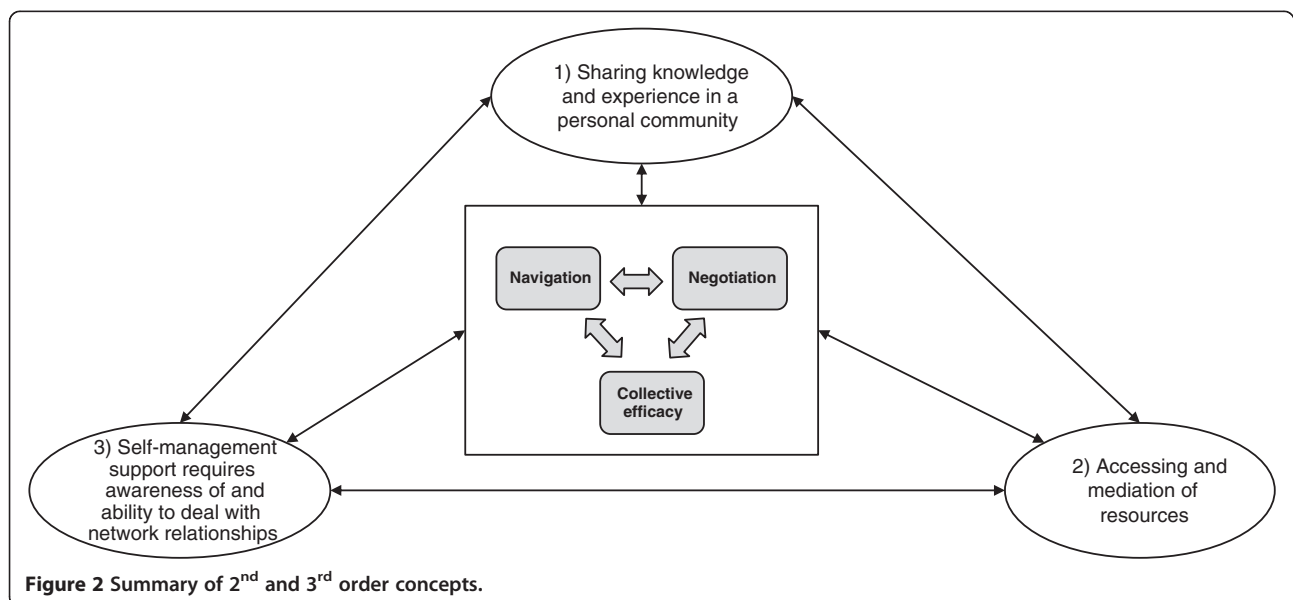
1) Sharing knowledge and experience in a personal community

Navigation

Negotiation

Collective efficacy

3) Self-management support requires awareness of and ability to deal with network relationships

2) Accessing and mediation of resources

**Figure 2** Summary of 2$^{nd}$ and 3$^{rd}$ order concepts.